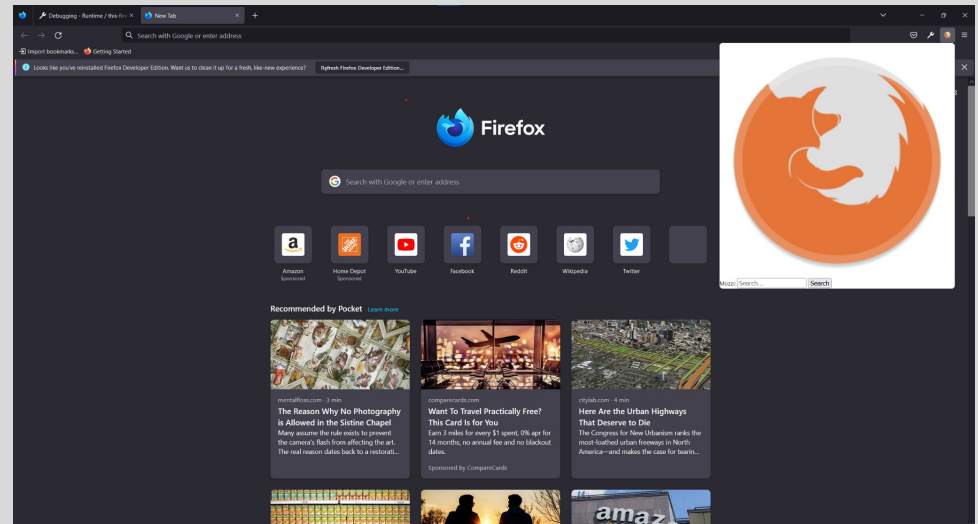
Debugging - Runtime / this-fire ×
New Tab ×
+

Search with Google or enter address

Import bookmarks...
Getting Started

Looks like you've reinstalled Firefox Developer Edition. Want us to clean it up for a fresh, like-new experience?
Refresh Firefox Developer Edition...

Firefox

Search with Google or enter address

Amazon
Sponsored
Home Depot
Sponsored
YouTube
Facebook
Reddit
Wikipedia
Twitter

Mozz: Search... Search

Recommended by Pocket Learn more

mentalfloss.com · 3 min
The Reason Why No Photography is Allowed in the Sistine Chapel
Many assume the rule exists to prevent the camera's flash from affecting the art. The real reason dates back to a restorati...

comparecards.com
Want To Travel Practically Free? This Card Is for You
Earn 3 miles for every $1 spent, 0% apr for 14 months, no annual fee and no blackout dates.
Sponsored by CompareCards

citylab.com · 4 min
Here Are the Urban Highways That Deserve to Die
The Congress for New Urbanism ranks the most-loathed urban freeways in North America—and makes the case for tearin...

amaz